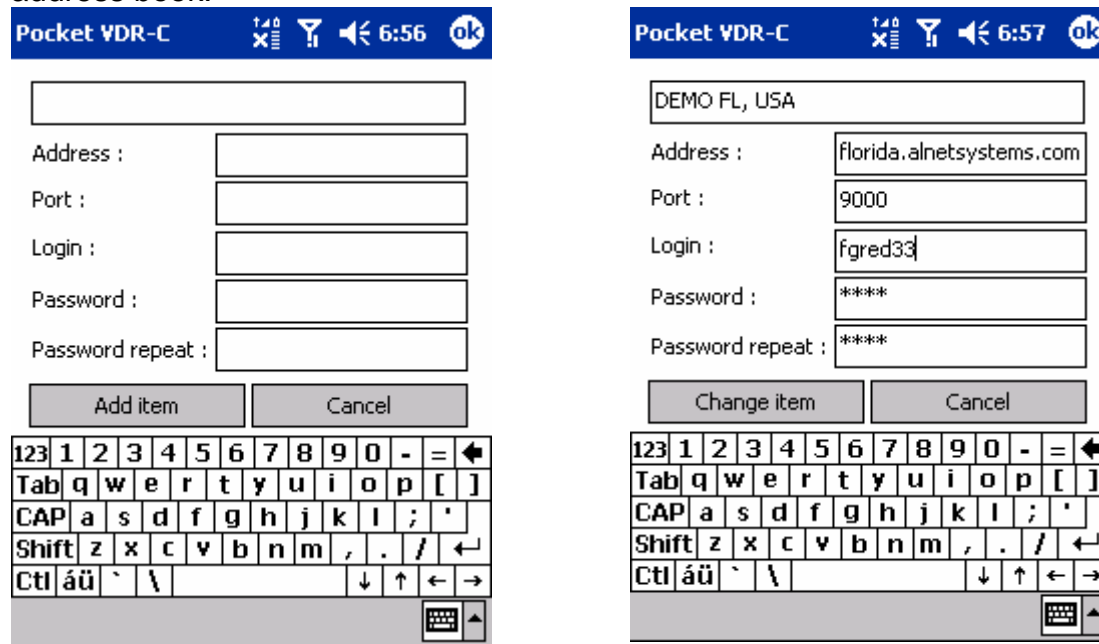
address book.

Pocket VDR-C 6:56 ok

Address :
Port :
Login :
Password :
Password repeat :

Add item Cancel

123 1 2 3 4 5 6 7 8 9 0 - = ←
Tab q w e r t y u i o p [ ]
CAP a s d f g h j k l ; '
Shift z x c v b n m , . / ↵
Ctl áü ` \ ↓ ↑ ← →

Pocket VDR-C 6:57 ok

DEMO FL, USA
Address : florida.alnetsystems.com
Port : 9000
Login : fgred33
Password : ****
Password repeat : ****

Change item Cancel

123 1 2 3 4 5 6 7 8 9 0 - = ←
Tab q w e r t y u i o p [ ]
CAP a s d f g h j k l ; '
Shift z x c v b n m , . / ↵
Ctl áü ` \ ↓ ↑ ← →